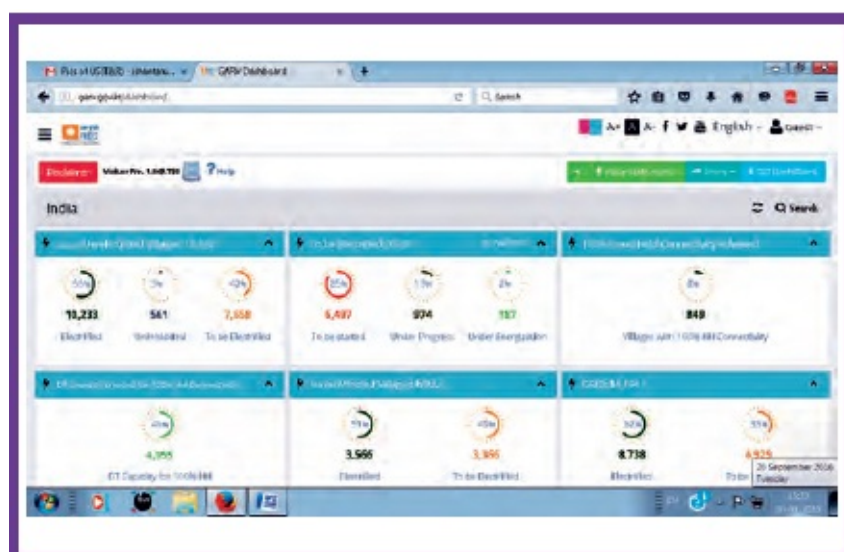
GARV Dashboard

garv.gov.in/dashboard

Search

English

Disclaimer Visitor No. 1,048,780 ? Help

India

Search

10,233 Electrified

561 Unelectrified

7,558 To be Electrified

6,497 To be started

974 Under Progress

187 Under Energization

849 Villages with 100% HH Connectivity

4,355 DT Capacity for 100% HH

3,566 Electrified

3,395 To be Electrified

8,738 Electrified

6,929 To be

20 September 2016 Tuesday